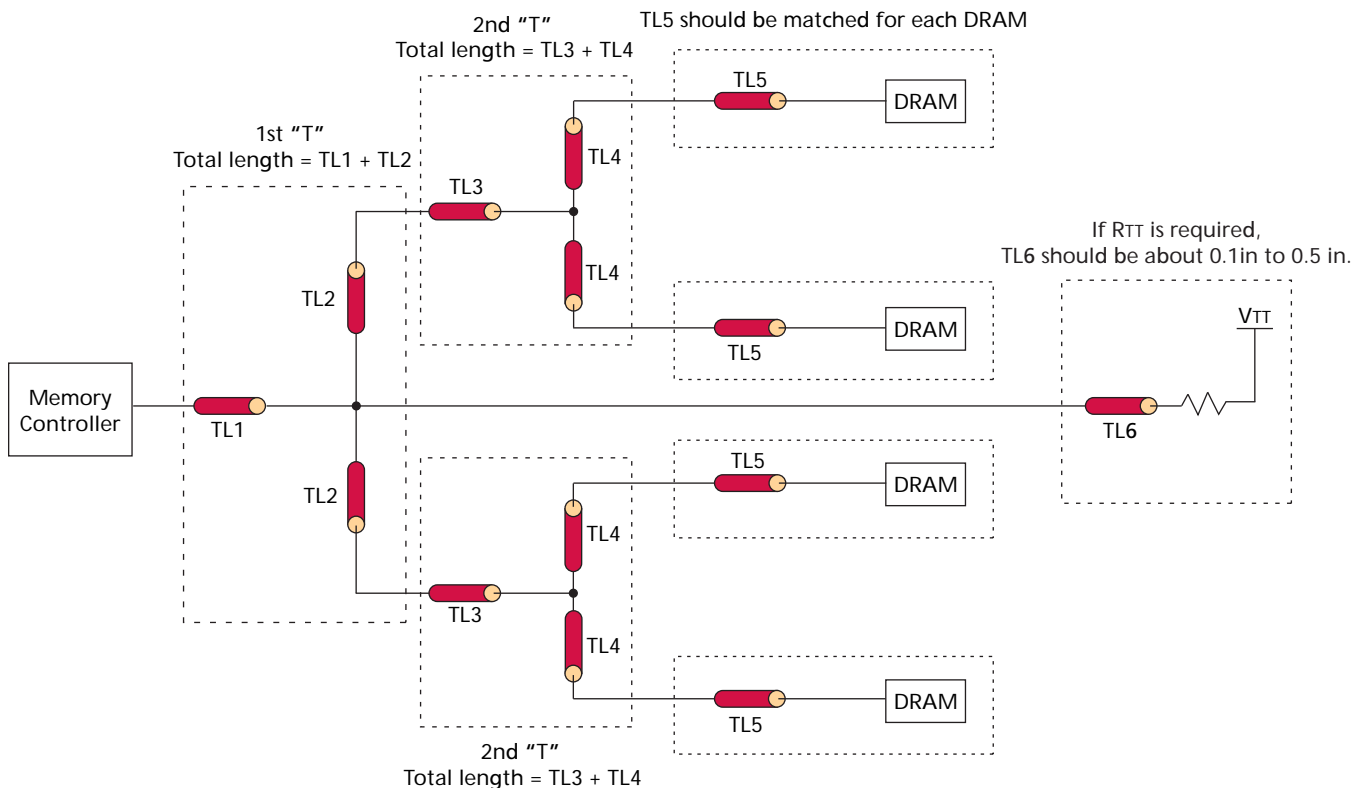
2nd "T"
Total length = TL3 + TL4

TL5 should be matched for each DRAM

TL5

DRAM

1st "T"
Total length = TL1 + TL2

TL4

TL3

If $R_{TT}$ is required,
TL6 should be about 0.1in to 0.5 in.

TL4

TL2

DRAM

TL5

$V_{TT}$

Memory Controller

TL1

TL6

TL5

DRAM

TL2

TL4

TL3

TL4

DRAM

TL5

2nd "T"
Total length = TL3 + TL4